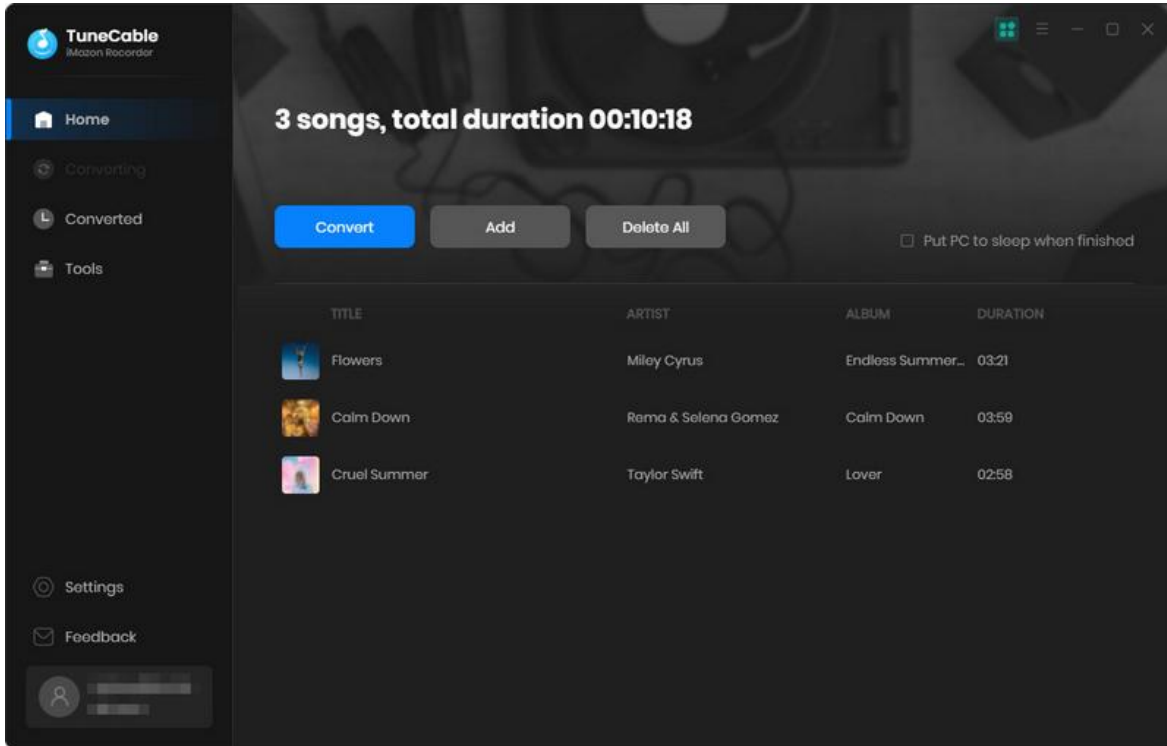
TuneCable
iMazon Recorder

Home

Converting

Converted

Tools

Settings

Feedback

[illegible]

3 songs, total duration 00:10:18

Convert

Add

Delete All

Put PC to sleep when finished

| TITLE | ARTIST | ALBUM | DURATION |
|---|---|---|---|
| Flowers | Miley Cyrus | Endless Summer... | 03:21 |
| Calm Down | Rema & Selena Gomez | Calm Down | 03:59 |
| Cruel Summer | Taylor Swift | Lover | 02:58 |